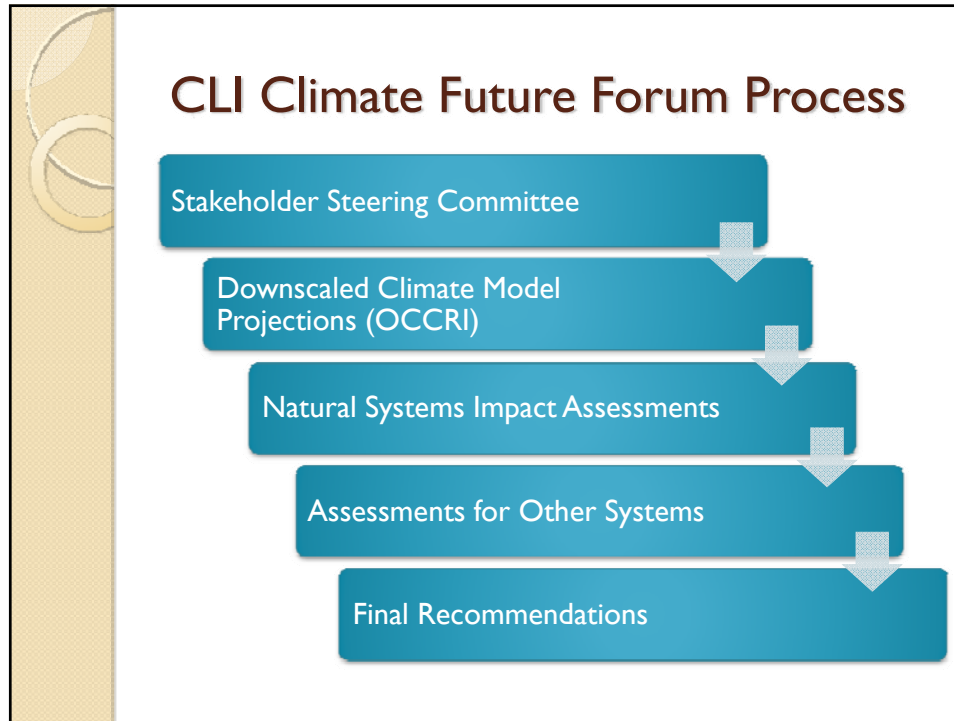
CLI Climate Future Forum Process

Stakeholder Steering Committee

Downscaled Climate Model Projections (OCCRI)

Natural Systems Impact Assessments

Assessments for Other Systems

Final Recommendations